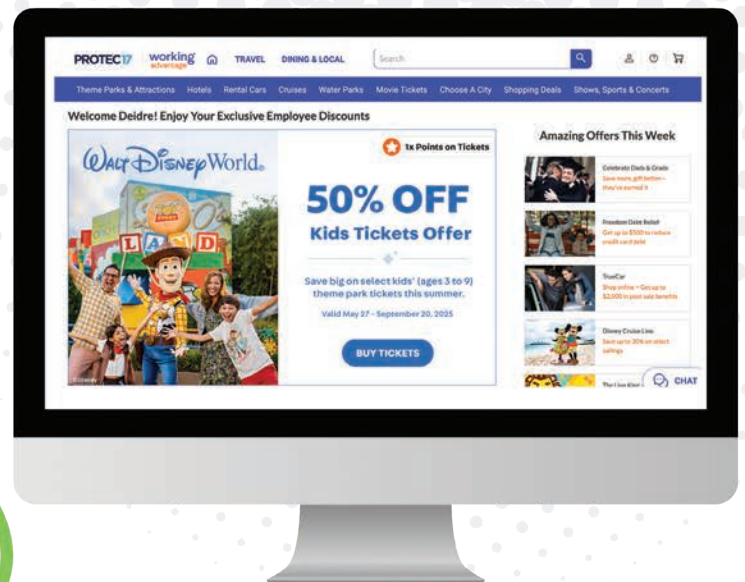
PROTEC17 working advantage TRAVEL DINING & LOCAL Search

Theme Parks & Attractions Hotels Rental Cars Cruises Water Parks Movie Tickets Choose A City Shopping Deals Shows, Sports & Concerts

Welcome Deidre! Enjoy Your Exclusive Employee Discounts

Walt Disney World.

LAND

1x Points on Tickets

50% OFF

Kids Tickets Offer

Save big on select kids' (ages 3 to 9) theme park tickets this summer.

Valid May 27 - September 20, 2025

BUY TICKETS

©Disney

Amazing Offers This Week

Celebrate Dads & Grads
Save more, gift better – they've earned it

Freedom Debt Relief
Get up to $500 to reduce credit card debt

TrueCar
Shop online – Get up to $2,000 in post sale benefits

Disney Cruise Line
Save up to 30% on select sailings

The Lion King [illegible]

CHAT